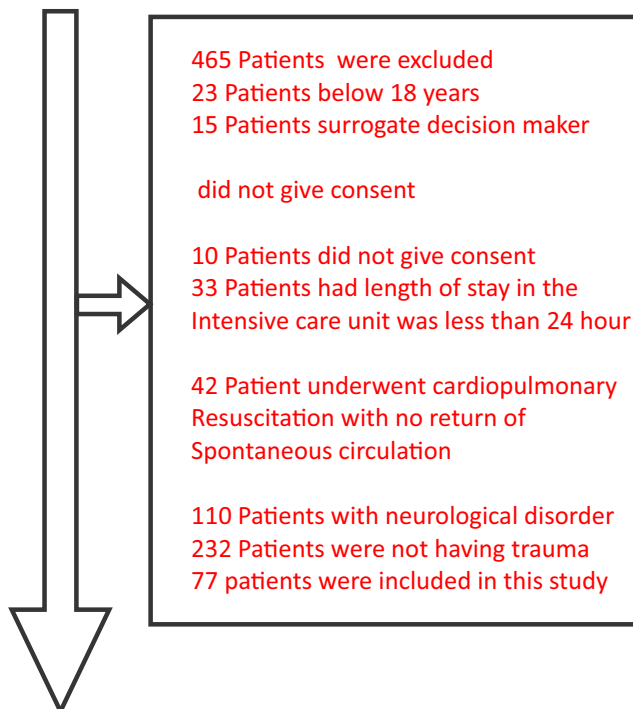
465 Patients were excluded
23 Patients below 18 years
15 Patients surrogate decision maker

did not give consent

10 Patients did not give consent
33 Patients had length of stay in the Intensive care unit was less than 24 hour

42 Patient underwent cardiopulmonary Resuscitation with no return of Spontaneous circulation

110 Patients with neurological disorder
232 Patients were not having trauma
77 patients were included in this study